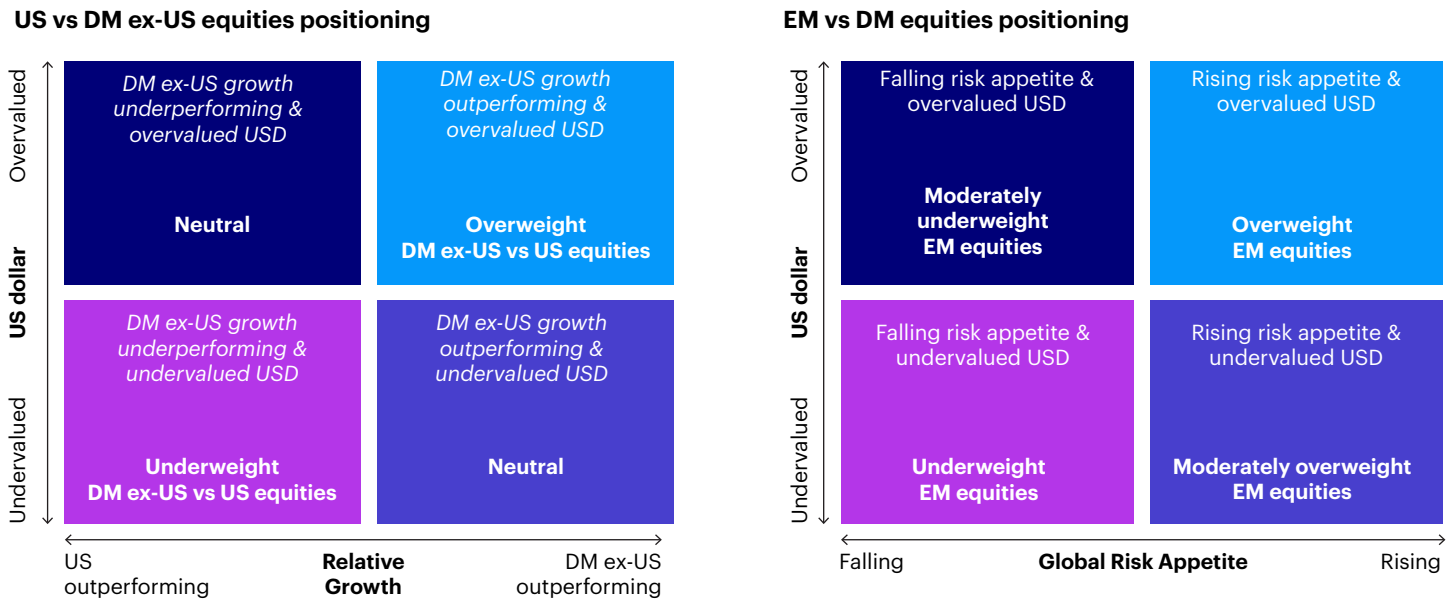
US vs DM ex-US equities positioning

Overvalued

US dollar

Undervalued

DM ex-US growth underperforming & overvalued USD

Neutral

DM ex-US growth outperforming & overvalued USD

Overweight DM ex-US vs US equities

DM ex-US growth underperforming & undervalued USD

Underweight DM ex-US vs US equities

DM ex-US growth outperforming & undervalued USD

Neutral

US outperforming

Relative Growth

DM ex-US outperforming

EM vs DM equities positioning

Overvalued

US dollar

Undervalued

Falling risk appetite & overvalued USD

Moderately underweight EM equities

Rising risk appetite & overvalued USD

Overweight EM equities

Falling risk appetite & undervalued USD

Underweight EM equities

Rising risk appetite & undervalued USD

Moderately overweight EM equities

Falling

Global Risk Appetite

Rising